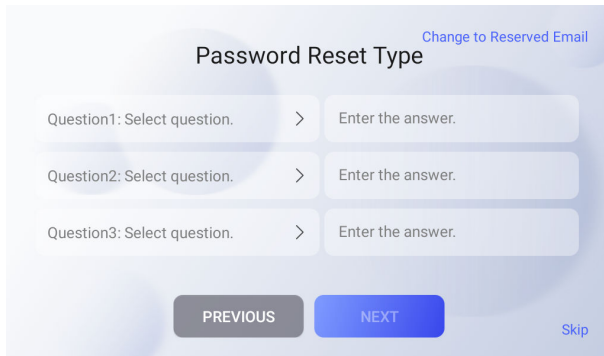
Change to Reserved Email

Password Reset Type

Question1: Select question. >
Enter the answer.

Question2: Select question. >
Enter the answer.

Question3: Select question. >
Enter the answer.

PREVIOUS
NEXT
Skip